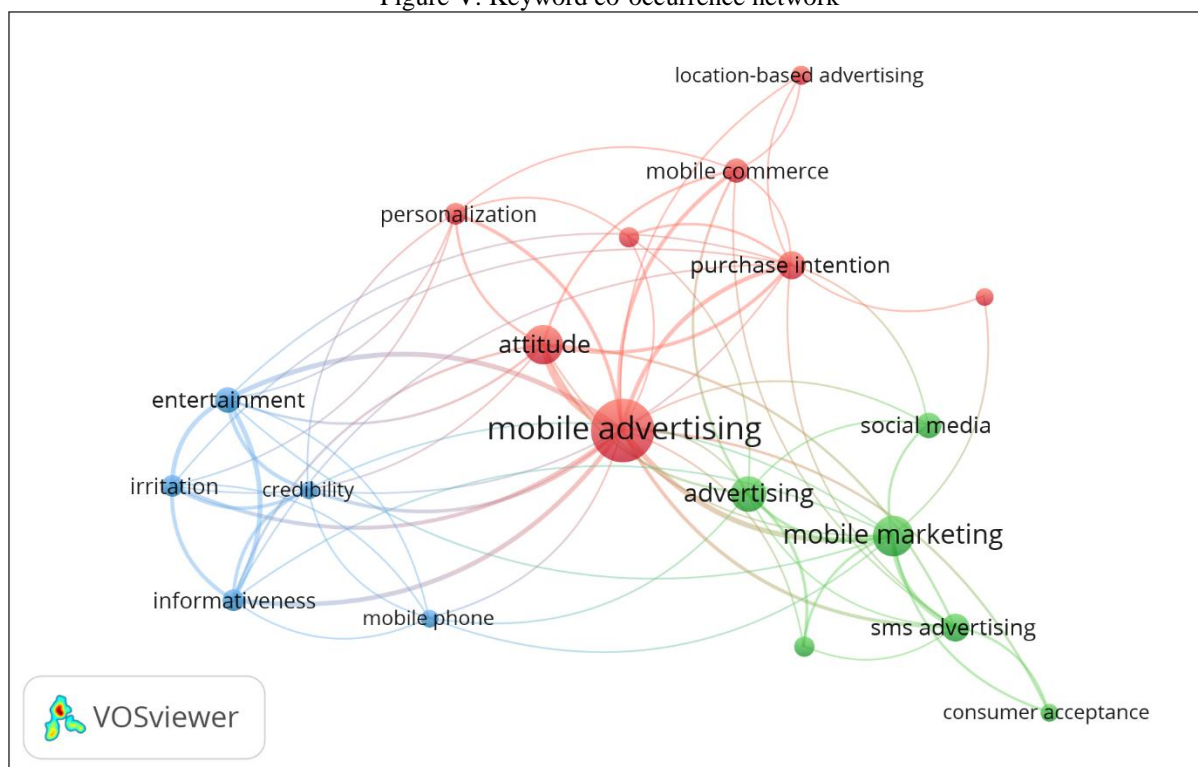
Figure V: Keyword co-occurrence network

location-based advertising

mobile commerce

personalization

purchase intention

attitude

entertainment

mobile advertising

social media

irritation

credibility

advertising

mobile marketing

informativeness

mobile phone

sms advertising

VOSviewer

consumer acceptance